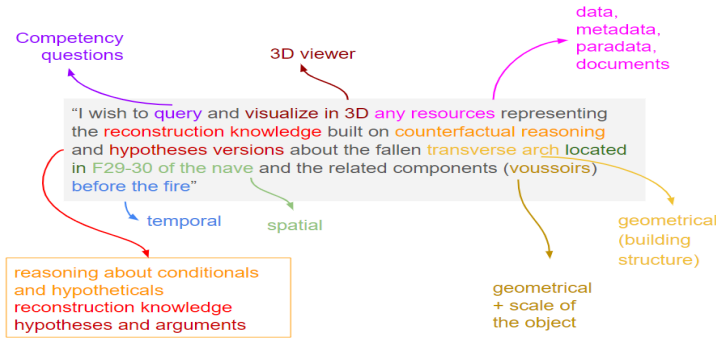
Competency questions

3D viewer

data, metadata, paradata, documents

"I wish to query and visualize in 3D any resources representing the reconstruction knowledge built on counterfactual reasoning and hypotheses versions about the fallen transverse arch located in F29-30 of the nave and the related components (voussoirs) before the fire"

temporal

spatial

geometrical (building structure)

geometrical + scale of the object

reasoning about conditionals and hypotheticals
reconstruction knowledge
hypotheses and arguments